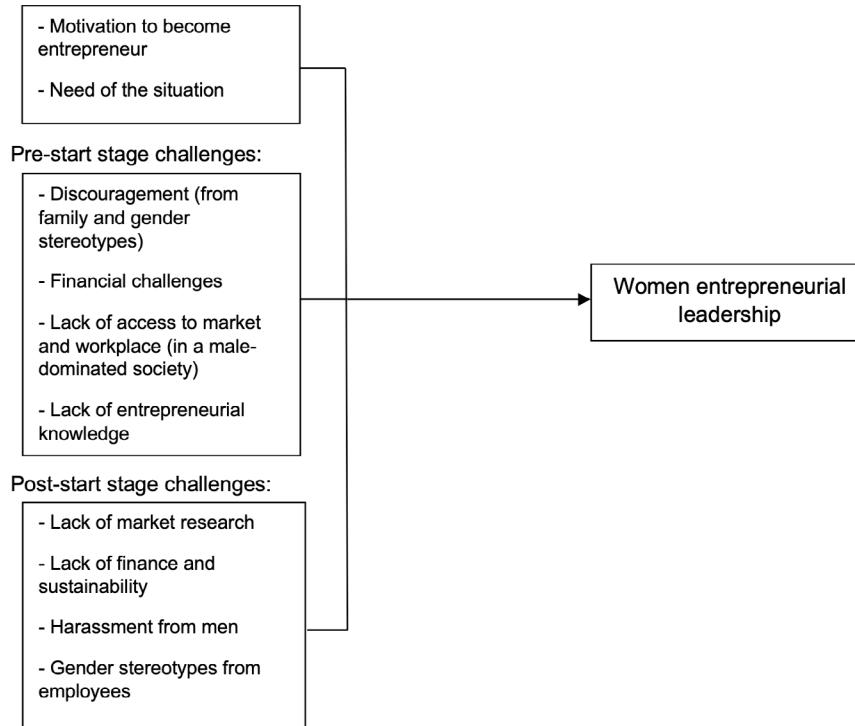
- Motivation to become entrepreneur

- Need of the situation

Pre-start stage challenges:

- Discouragement (from family and gender stereotypes)

- Financial challenges

- Lack of access to market and workplace (in a male-dominated society)

- Lack of entrepreneurial knowledge

Post-start stage challenges:

- Lack of market research

- Lack of finance and sustainability

- Harassment from men

- Gender stereotypes from employees

Women entrepreneurial leadership